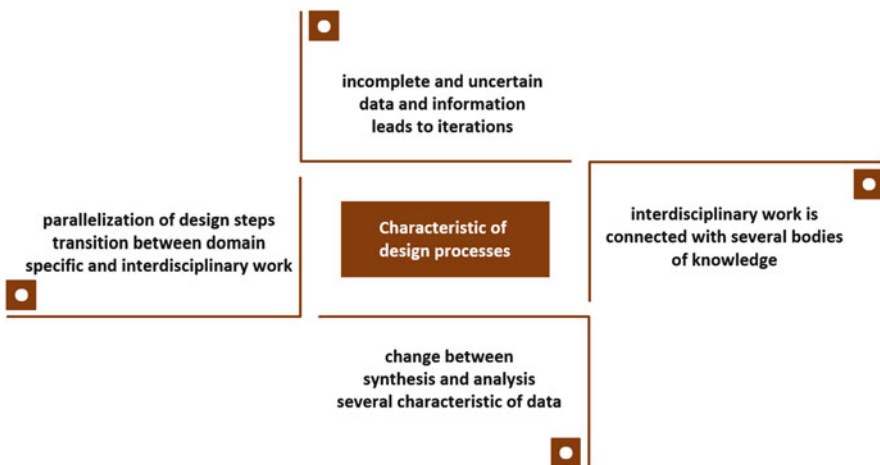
incomplete and uncertain data and information leads to iterations

parallelization of design steps transition between domain specific and interdisciplinary work

Characteristic of design processes

interdisciplinary work is connected with several bodies of knowledge

change between synthesis and analysis several characteristic of data